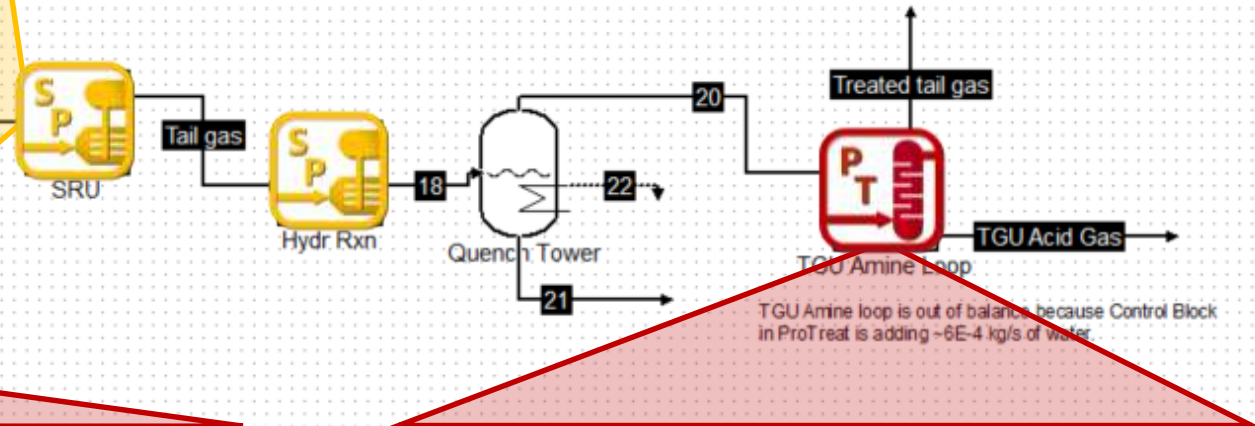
S P

SRU

Tail gas

S P

Hydr Rxn

18

Quench Tower

22

21

20

Treated tail gas

P T

TGU Amine Loop

TGU Acid Gas

TGU Amine loop is out of balance because Control Block in ProTreat is adding ~6E-4 kg/s of water.